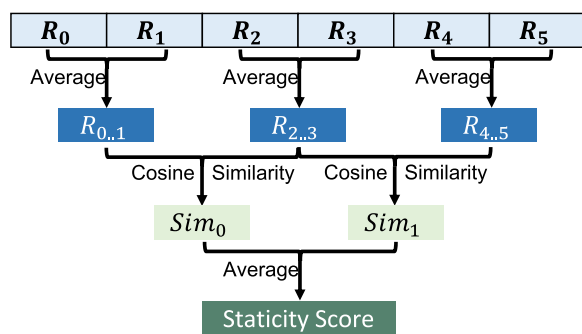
$\boldsymbol{R_0}$ $\boldsymbol{R_1}$ $\boldsymbol{R_2}$ $\boldsymbol{R_3}$ $\boldsymbol{R_4}$ $\boldsymbol{R_5}$

Average Average Average

$R_{0..1}$ $R_{2..3}$ $R_{4..5}$

Cosine Similarity Cosine Similarity

$Sim_0$ $Sim_1$

Average

Staticity Score